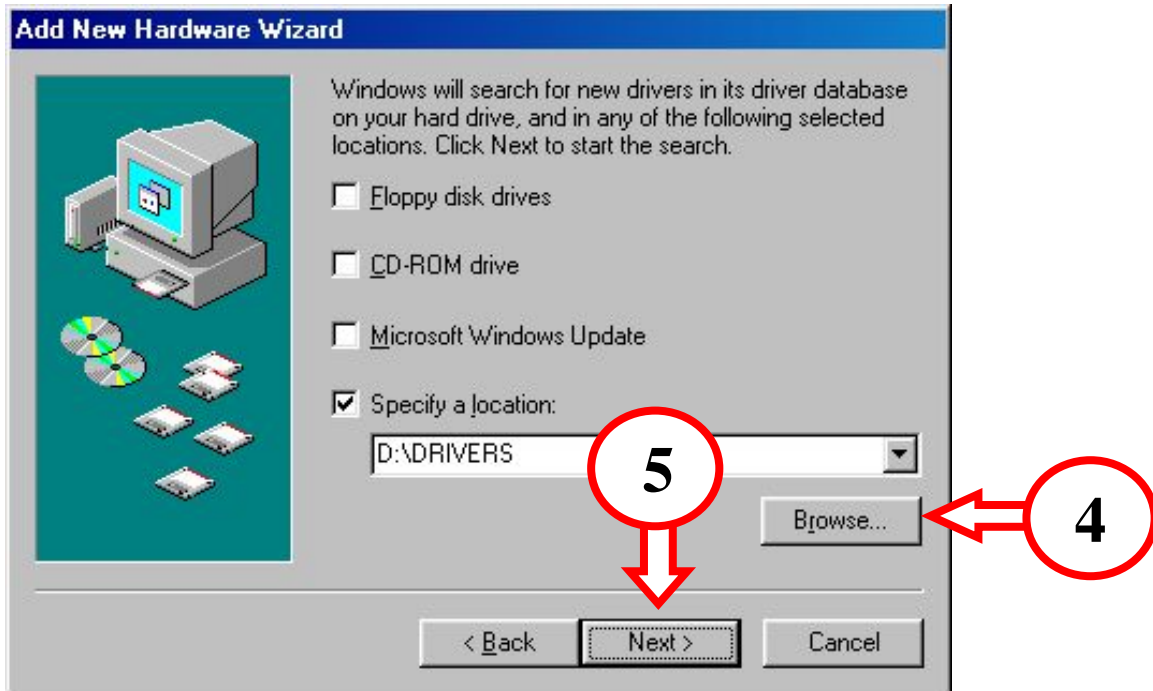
Add New Hardware Wizard

Windows will search for new drivers in its driver database on your hard drive, and in any of the following selected locations. Click Next to start the search.

Floppy disk drives

CD-ROM drive

Microsoft Windows Update

Specify a location:

D:\DRIVERS

5

Browse...

4

< Back

Next >

Cancel